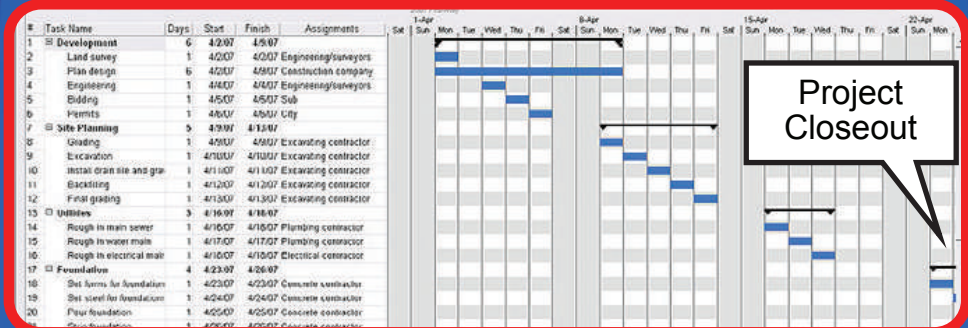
| # | Task Name | Days | Start | Finish | Assignments |
|---|---|---|---|---|---|
| 1 | ⊟ Development | 6 | 4/2/07 | 4/9/07 | |
| 2 | Land survey | 1 | 4/2/07 | 4/2/07 | Engineering/surveyors |
| 3 | Plan design | 6 | 4/2/07 | 4/9/07 | Construction company |
| 4 | Engineering | 1 | 4/4/07 | 4/4/07 | Engineering/surveyors |
| 5 | Bidding | 1 | 4/5/07 | 4/5/07 | Sub |
| 6 | Permits | 1 | 4/6/07 | 4/6/07 | City |
| 7 | ⊟ Site Planning | 5 | 4/9/07 | 4/13/07 | |
| 8 | Grading | 1 | 4/9/07 | 4/9/07 | Excavating contractor |
| 9 | Excavation | 1 | 4/10/07 | 4/10/07 | Excavating contractor |
| 10 | Install drain tile and gra | 1 | 4/11/07 | 4/11/07 | Excavating contractor |
| 11 | Backfilling | 1 | 4/12/07 | 4/12/07 | Excavating contractor |
| 12 | Final grading | 1 | 4/13/07 | 4/13/07 | Excavating contractor |
| 13 | ⊟ Utilities | 3 | 4/16/07 | 4/18/07 | |
| 14 | Rough in water sewer | 1 | 4/16/07 | 4/16/07 | Plumbing contractor |
| 15 | Rough in water main | 1 | 4/17/07 | 4/17/07 | Plumbing contractor |
| 16 | Rough in electrical mai | 1 | 4/18/07 | 4/18/07 | Electrical contractor |
| 17 | ⊟ Foundation | 4 | 4/23/07 | 4/26/07 | |
| 18 | Set forms for foundation | 1 | 4/23/07 | 4/23/07 | Concrete contractor |
| 19 | Set steel for foundation | 1 | 4/24/07 | 4/24/07 | Concrete contractor |
| 20 | Pour foundation | 1 | 4/25/07 | 4/25/07 | Concrete contractor |
| 21 | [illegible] | 1 | 4/26/07 | 4/26/07 | Concrete contractor |

1-Apr 8-Apr 15-Apr 22-Apr
Sat Sun Mon Tue Wed Thu Fri Sat Sun Mon Tue Wed Thu Fri Sat Sun Mon Tue Wed Thu Fri Sat Sun Mon

Project Closeout